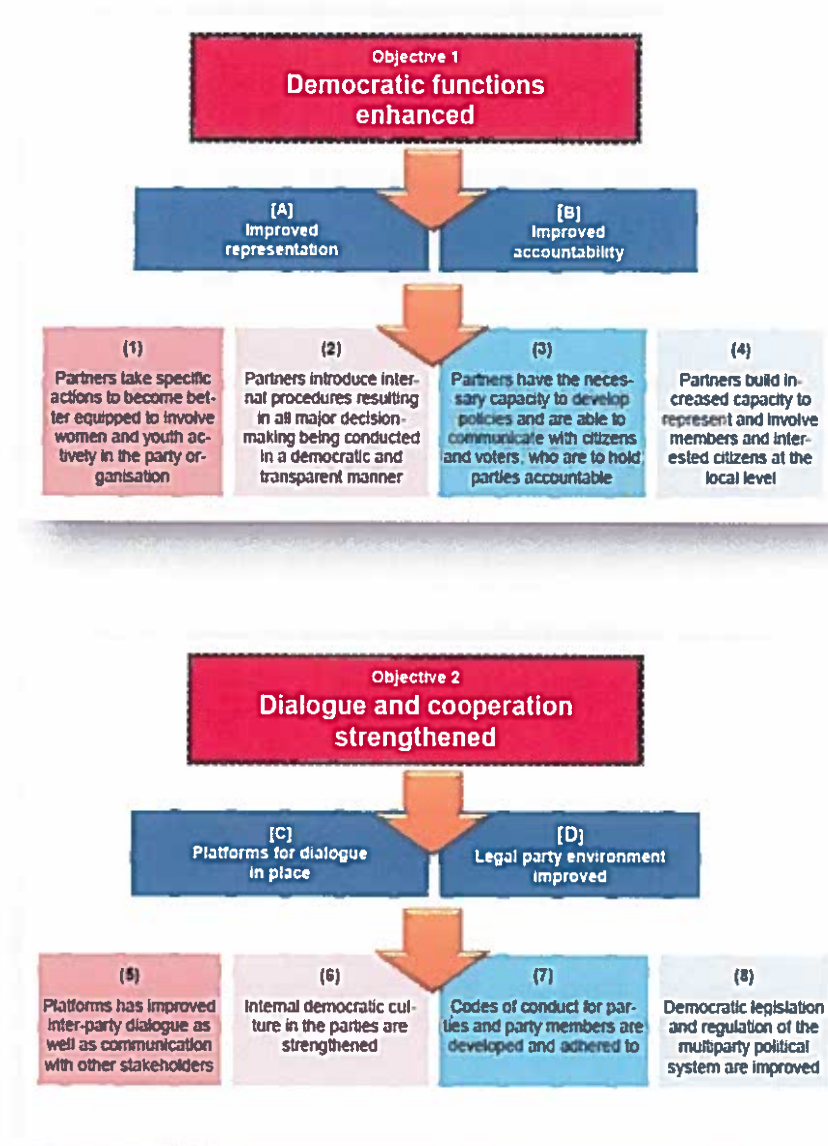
Objective 1
Democratic functions enhanced

[A]
Improved representation

[B]
Improved accountability

(1)
Partners take specific actions to become better equipped to involve women and youth actively in the party organisation

(2)
Partners introduce internal procedures resulting in all major decision-making being conducted in a democratic and transparent manner

(3)
Partners have the necessary capacity to develop policies and are able to communicate with citizens and voters, who are to hold parties accountable

(4)
Partners build increased capacity to represent and involve members and interested citizens at the local level

Objective 2
Dialogue and cooperation strengthened

[C]
Platforms for dialogue in place

[D]
Legal party environment improved

(5)
Platforms has improved inter-party dialogue as well as communication with other stakeholders

(6)
Internal democratic culture in the parties are strengthened

(7)
Codes of conduct for parties and party members are developed and adhered to

(8)
Democratic legislation and regulation of the multiparty political system are improved